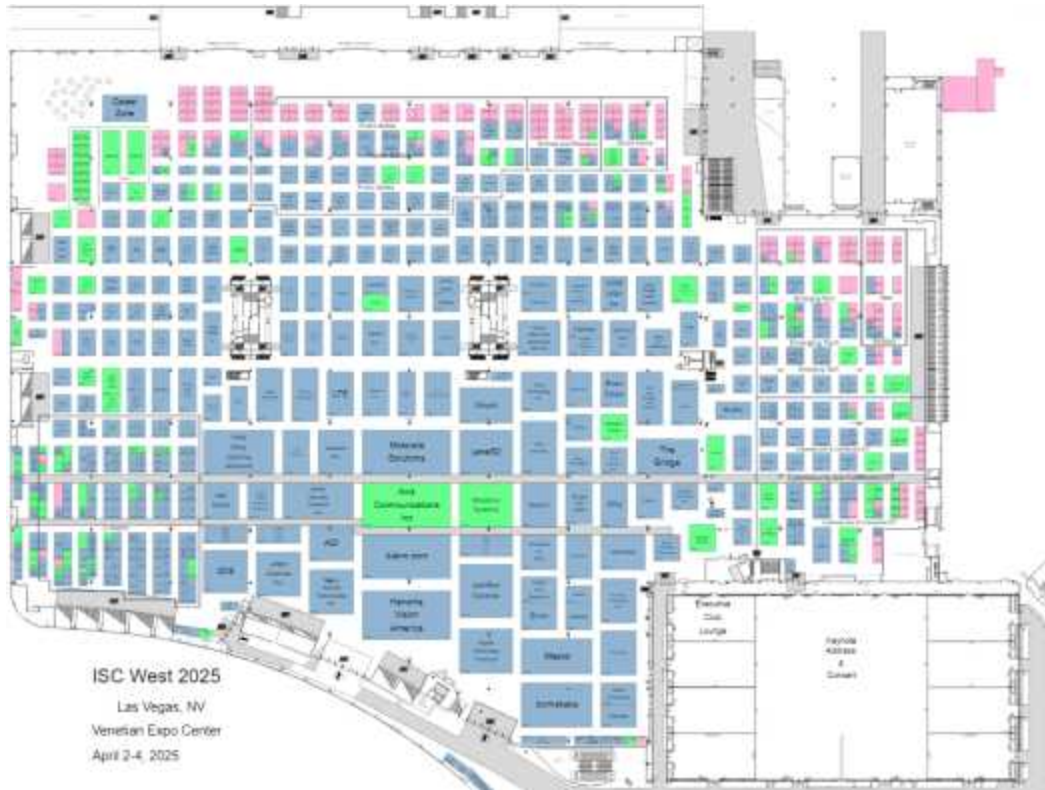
Career Zone

Motorola Solutions

Axis Communications Inc

Genetec

Milestone Systems

Hanwha Vision America

The Bridge

Executive Club Lounge

Keynote Address & Concert

ISC West 2025

Las Vegas, NV

Venetian Expo Center

April 2-4, 2025